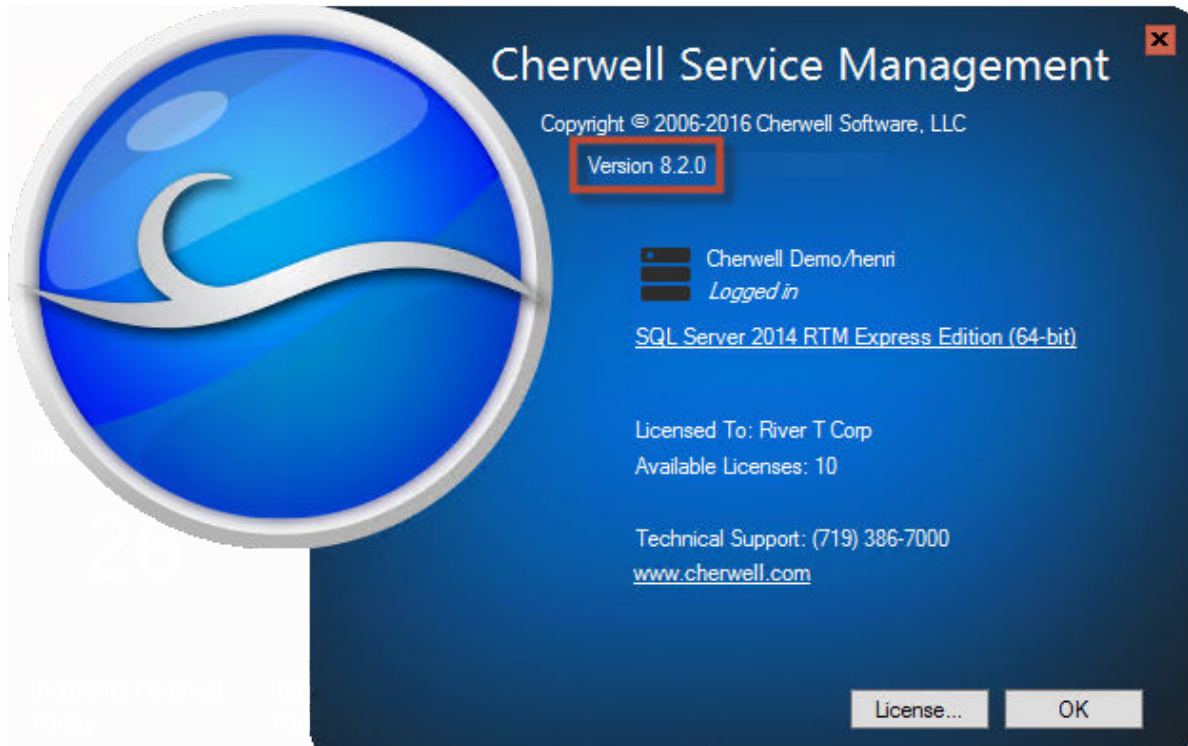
Cherwell Service Management

Copyright © 2006-2016 Cherwell Software, LLC

Version 8.2.0

Cherwell Demo/henri
Logged in

SQL Server 2014 RTM Express Edition (64-bit)

Licensed To: River T Corp
Available Licenses: 10

Technical Support: (719) 386-7000
www.cherwell.com

License...

OK